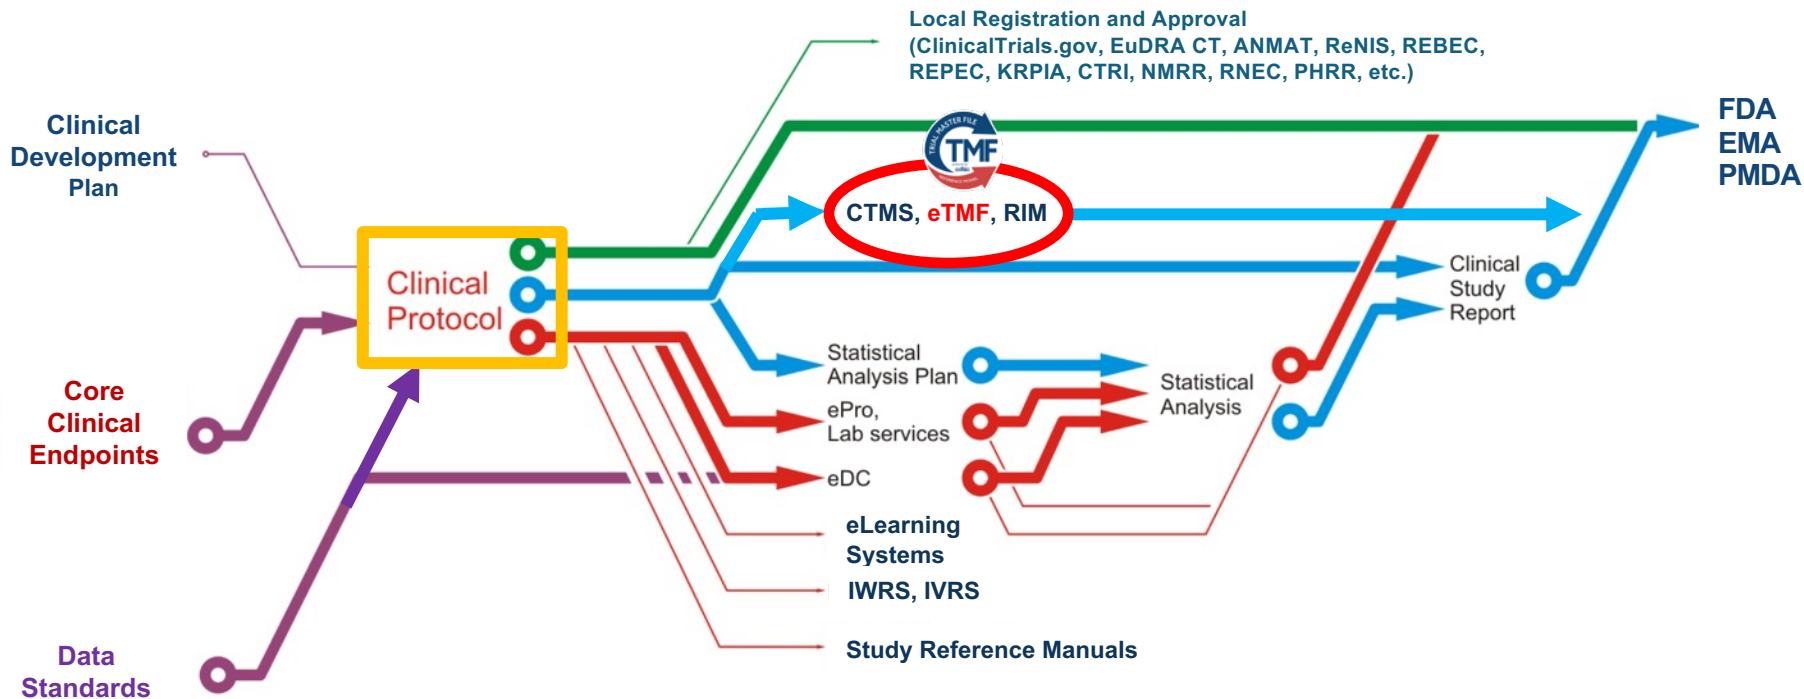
Local Registration and Approval
(ClinicalTrials.gov, EuDRA CT, ANMAT, ReNIS, REBEC, REPEC, KRPIA, CTRI, NMRR, RNEC, PHRR, etc.)

Clinical Development Plan

TMF

CTMS, eTMF, RIM

FDA
EMA
PMDA

Clinical Protocol

Clinical Study Report

Core Clinical Endpoints

Statistical Analysis Plan

ePro, Lab services

Statistical Analysis

eDC

eLearning Systems

IWRS, IVRS

Study Reference Manuals

Data Standards